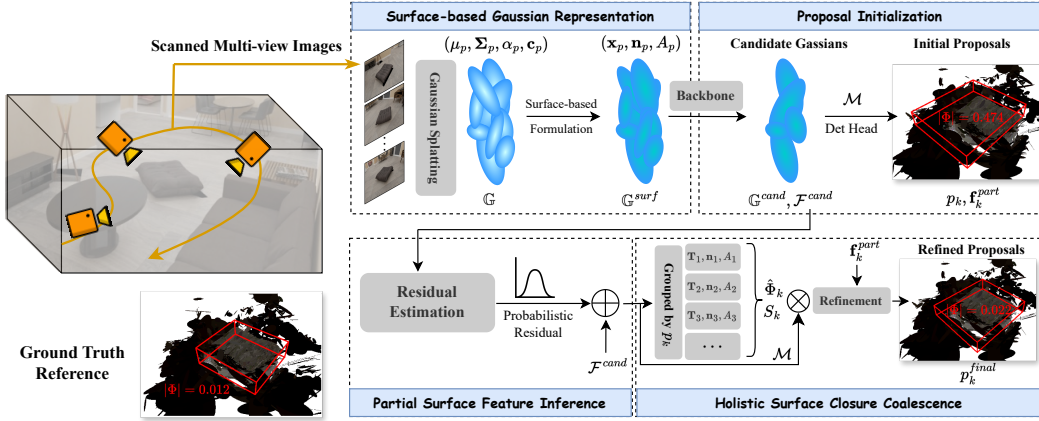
Scanned Multi-view Images

Surface-based Gaussian Representation

Proposal Initialization

$(\mu_p, \mathbf{\Sigma}_p, \alpha_p, \mathbf{c}_p)$

$(\mathbf{x}_p, \mathbf{n}_p, A_p)$

Candidate Gassians

Initial Proposals

Gaussian Splatting

Surface-based Formulation

Backbone

$\mathcal{M}$

Det Head

$|\Phi| = 0.474$

$\mathbb{G}$

$\mathbb{G}^{surf}$

$\mathbb{G}^{cand}, \mathcal{F}^{cand}$

$p_k, \mathbf{f}_k^{part}$

Residual Estimation

Probabilistic Residual

$\mathcal{F}^{cand}$

Grouped by $p_k$

$\mathbf{T}_1, \mathbf{n}_1, A_1$

$\mathbf{T}_2, \mathbf{n}_2, A_2$

$\mathbf{T}_3, \mathbf{n}_3, A_3$

$\cdots$

$\hat{\Phi}_k$

$S_k$

$\mathcal{M}$

$\mathbf{f}_k^{part}$

Refinement

Refined Proposals

$|\Phi| = 0.027$

$p_k^{final}$

Ground Truth Reference

$|\Phi| = 0.012$

Partial Surface Feature Inference

Holistic Surface Closure Coalescence